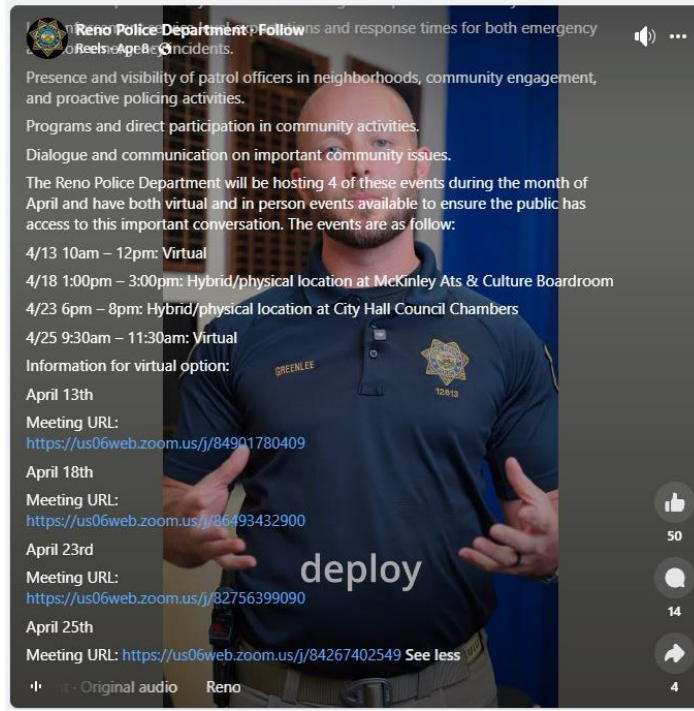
Reno Police Department · Follow
Reels · Apr 8 ·

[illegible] ns and response times for both emergency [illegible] incidents.

Presence and visibility of patrol officers in neighborhoods, community engagement, and proactive policing activities.

Programs and direct participation in community activities.

Dialogue and communication on important community issues.

The Reno Police Department will be hosting 4 of these events during the month of April and have both virtual and in person events available to ensure the public has access to this important conversation. The events are as follow:

4/13 10am – 12pm: Virtual

4/18 1:00pm – 3:00pm: Hybrid/physical location at McKinley Ats & Culture Boardroom

4/23 6pm – 8pm: Hybrid/physical location at City Hall Council Chambers

4/25 9:30am – 11:30am: Virtual

Information for virtual option:

April 13th

Meeting URL:
https://us06web.zoom.us/j/84901780409

April 18th

Meeting URL:
https://us06web.zoom.us/j/86493432900

April 23rd

Meeting URL:
https://us06web.zoom.us/j/82756399090

April 25th

Meeting URL: https://us06web.zoom.us/j/84267402549 See less

GREENLEE
12813

deploy

50
14
4

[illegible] · Original audio Reno